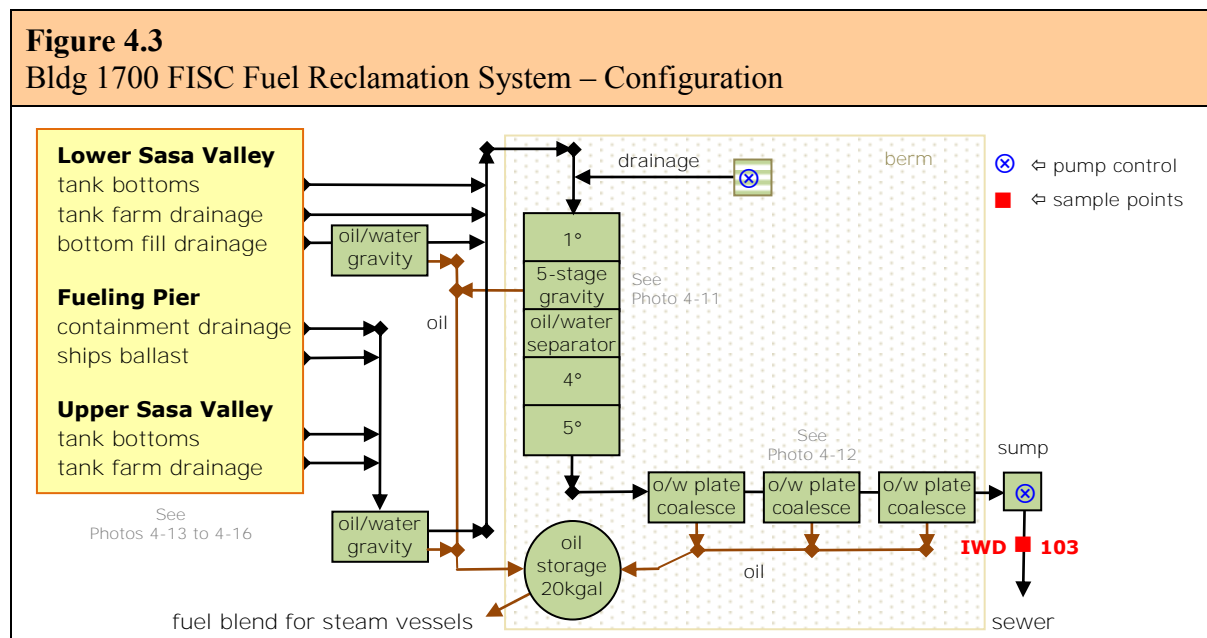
**Figure 4.3**
Bldg 1700 FISC Fuel Reclamation System – Configuration

**Lower Sasa Valley**
tank bottoms
tank farm drainage
bottom fill drainage

**Fueling Pier**
containment drainage
ships ballast

**Upper Sasa Valley**
tank bottoms
tank farm drainage

See
Photos 4-13 to 4-16

oil/water
gravity

oil

oil/water
gravity

drainage

berm

⊗ ⇦ pump control
■ ⇦ sample points

1°
5-stage
gravity
oil/water
separator
4°
5°

See
Photo 4-11

See
Photo 4-12

o/w plate
coalesce

o/w plate
coalesce

o/w plate
coalesce

sump

IWD 103

oil
storage
20kgal

oil

fuel blend for steam vessels

sewer